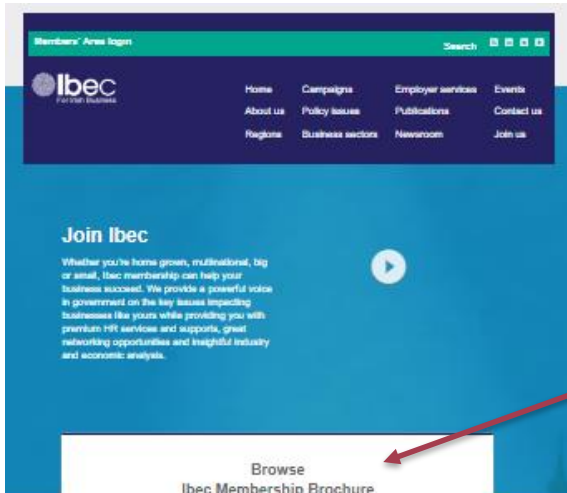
Members' Area login

Search

Ibec
For Irish Business

Home
About us
Regions

Campaigns
Policy issues
Business sectors

Employer services
Publications
Newsroom

Events
Contact us
Join us

Join Ibec

Whether you're home grown, multinational, big or small, Ibec membership can help your business succeed. We provide a powerful voice in government on the key issues impacting businesses like yours while providing you with premium HR services and supports, great networking opportunities and insightful industry and economic analysis.

Browse
Ibec Membership Brochure